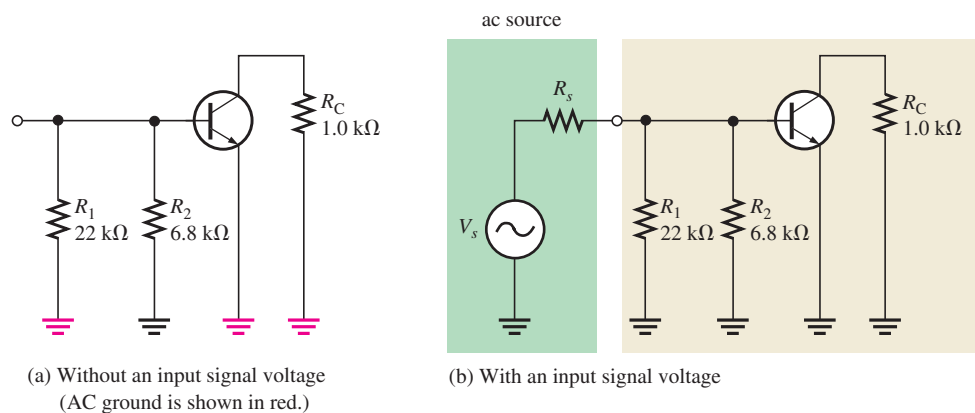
$R_C$
1.0 kΩ

$R_1$
22 kΩ

$R_2$
6.8 kΩ

(a) Without an input signal voltage
(AC ground is shown in red.)

ac source

$R_s$

$V_s$

$R_C$
1.0 kΩ

$R_1$
22 kΩ

$R_2$
6.8 kΩ

(b) With an input signal voltage